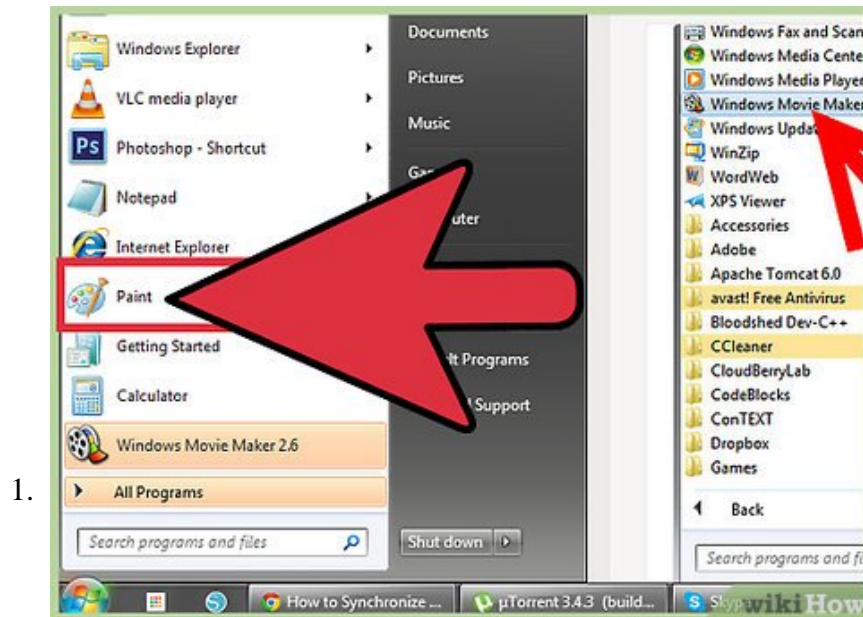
Windows Explorer

VLC media player

Photoshop - Shortcut

Notepad

Internet Explorer

Paint

Getting Started

Calculator

Windows Movie Maker 2.6

All Programs

Search programs and files

Documents

Pictures

Music

Ga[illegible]

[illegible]uter

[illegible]lt Programs

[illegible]d Support

Shut down

Windows Fax and Scan

Windows Media Cente

Windows Media Player

Windows Movie Maker

Windows Upda

WinZip

WordWeb

XPS Viewer

Accessories

Adobe

Apache Tomcat 6.0

avast! Free Antivirus

Bloodshed Dev-C++

CCleaner

CloudBerryLab

CodeBlocks

ConTEXT

Dropbox

Games

Back

Search programs and fi

1.

How to Synchronize ...

µTorrent 3.4.3 (build...

Sky

wikiHow